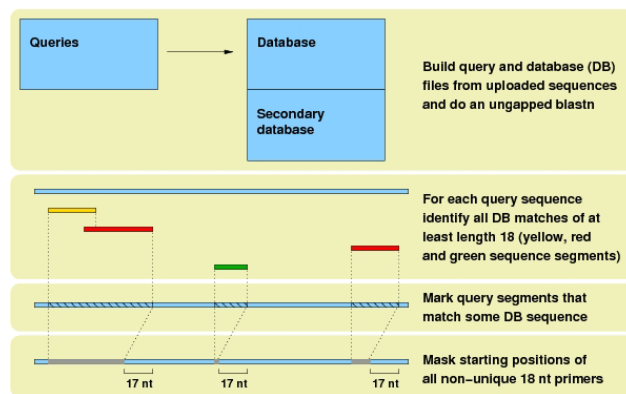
Queries

Database

Secondary database

Build query and database (DB) files from uploaded sequences and do an ungapped blastn

For each query sequence identify all DB matches of at least length 18 (yellow, red and green sequence segments)

Mark query segments that match some DB sequence

17 nt

17 nt

17 nt

Mask starting positions of all non–unique 18 nt primers